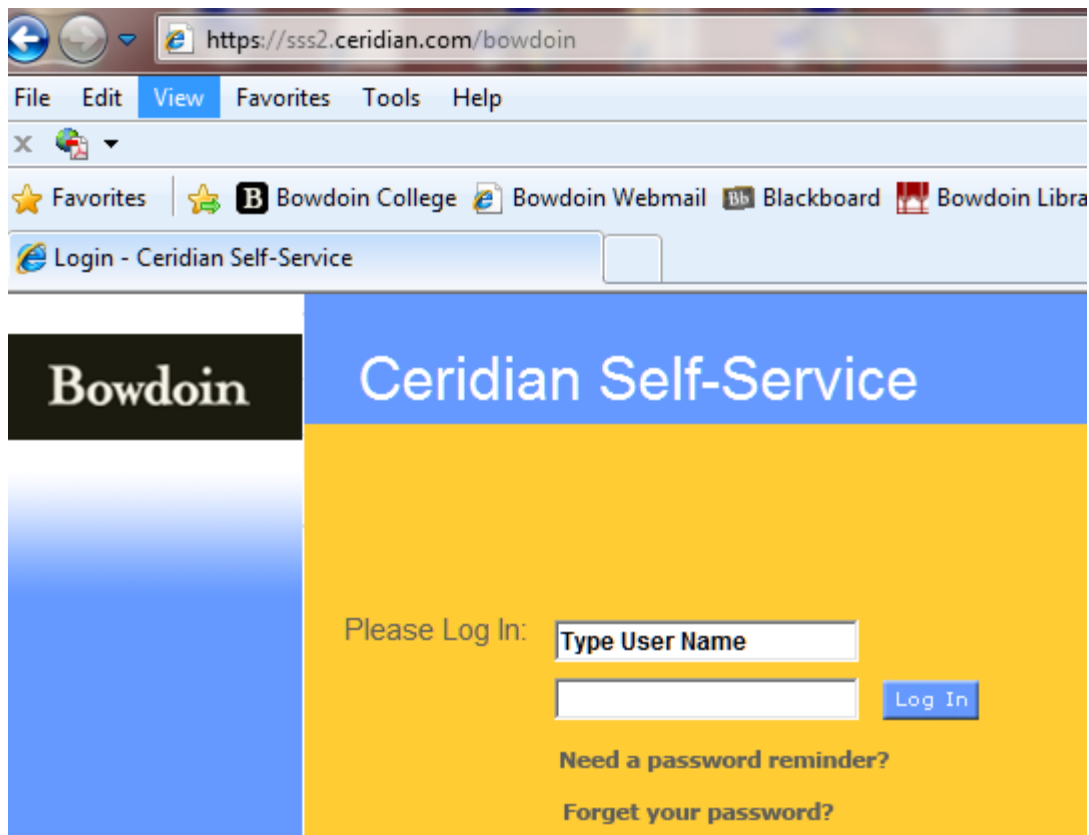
https://sss2.ceridian.com/bowdoin

File Edit View Favorites Tools Help

Favorites | B Bowdoin College Bowdoin Webmail Bb Blackboard Bowdoin Libra

Login - Ceridian Self-Service

Bowdoin

Ceridian Self-Service

Please Log In: Type User Name

Log In

Need a password reminder?

Forget your password?